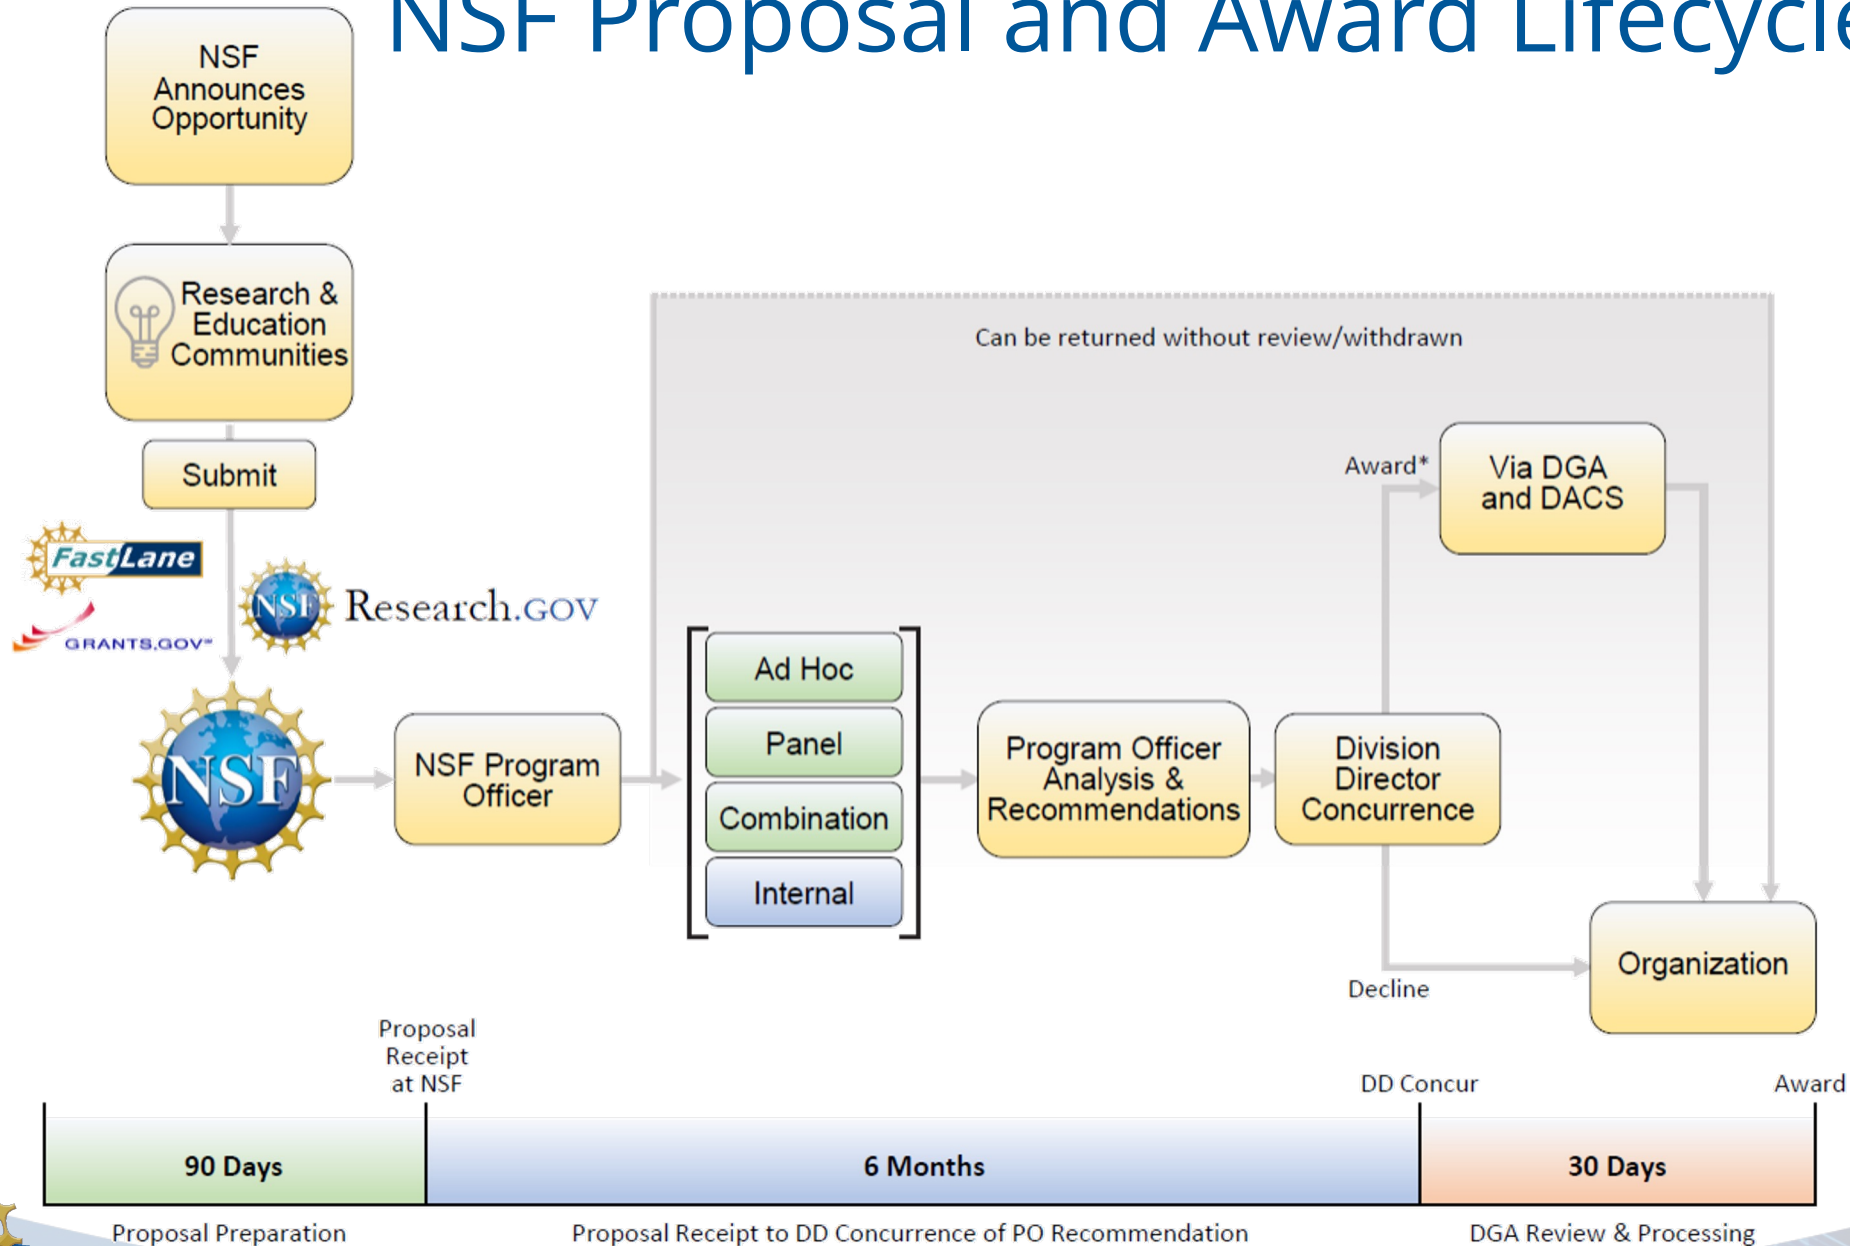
NSF Proposal and Award Lifecycle

NSF Announces Opportunity

Research & Education Communities

Submit

FastLane

GRANTS.GOV

NSF Research.GOV

NSF

NSF Program Officer

Can be returned without review/withdrawn

Ad Hoc

Panel

Combination

Internal

Program Officer Analysis & Recommendations

Division Director Concurrence

Award*

Via DGA and DACS

Decline

Organization

Proposal Receipt at NSF

DD Concur

Award

| 90 Days | 6 Months | 30 Days |
|---|---|---|
| Proposal Preparation | Proposal Receipt to DD Concurrence of PO Recommendation | DGA Review & Processing |